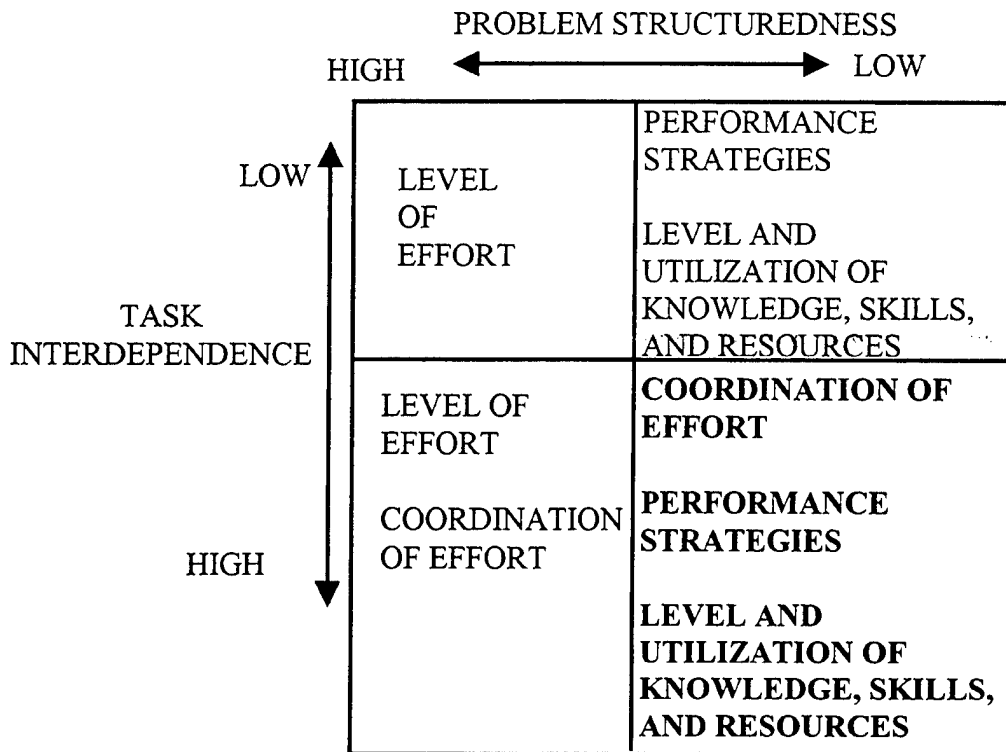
PROBLEM STRUCTUREDNESS

HIGH LOW

LOW

TASK INTERDEPENDENCE

HIGH

| | |
|---|---|
| LEVEL OF EFFORT | PERFORMANCE STRATEGIES<br><br>LEVEL AND UTILIZATION OF KNOWLEDGE, SKILLS, AND RESOURCES |
| LEVEL OF EFFORT<br><br>COORDINATION OF EFFORT | COORDINATION OF EFFORT<br><br>PERFORMANCE STRATEGIES<br><br>LEVEL AND UTILIZATION OF KNOWLEDGE, SKILLS, AND RESOURCES |